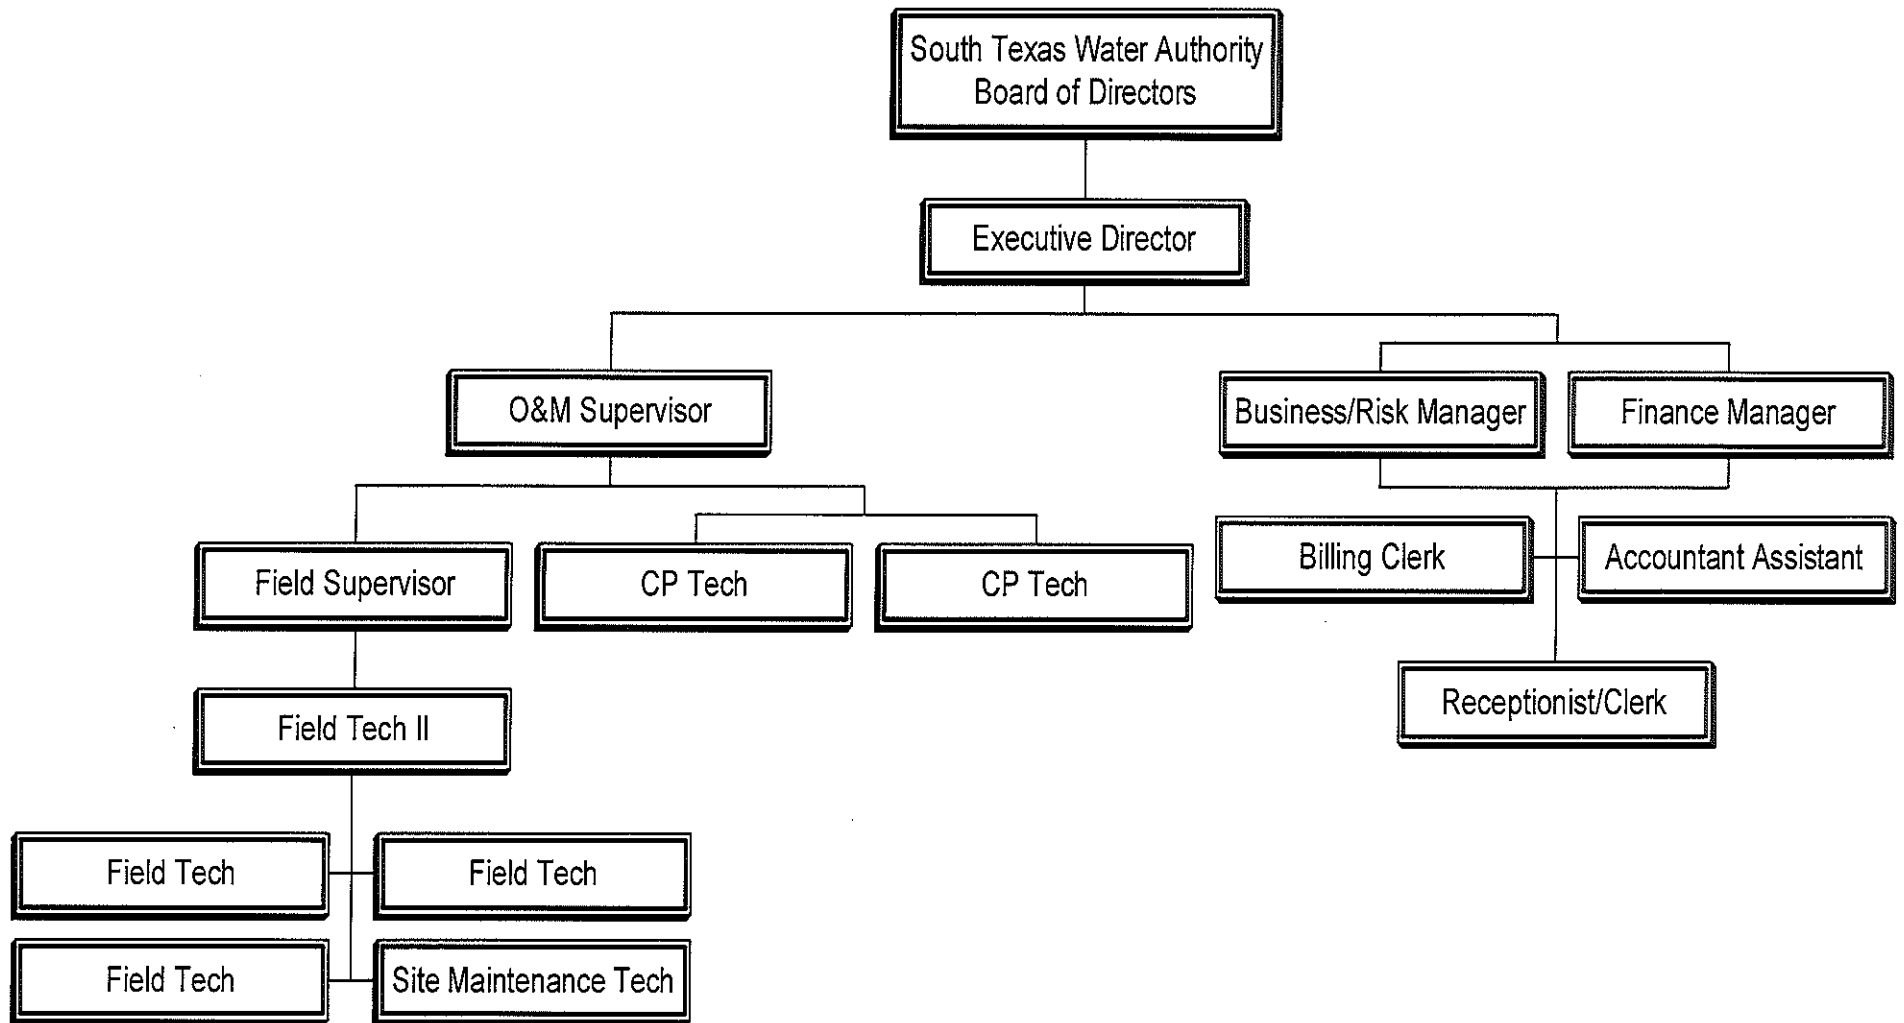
South Texas Water Authority
Board of Directors

Executive Director

O&M Supervisor

Business/Risk Manager

Finance Manager

Field Supervisor

CP Tech

CP Tech

Billing Clerk

Accountant Assistant

Receptionist/Clerk

Field Tech II

Field Tech

Field Tech

Field Tech

Site Maintenance Tech